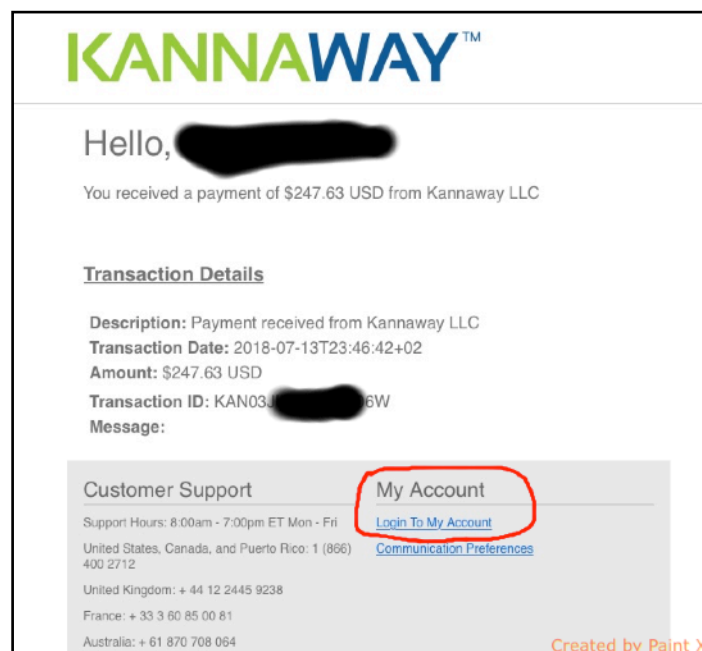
KANNAWAY™

Hello, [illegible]

You received a payment of $247.63 USD from Kannaway LLC

Transaction Details

Description: Payment received from Kannaway LLC
Transaction Date: 2018-07-13T23:46:42+02
Amount: $247.63 USD
Transaction ID: KAN03J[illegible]6W
Message:

Customer Support

Support Hours: 8:00am - 7:00pm ET Mon - Fri

United States, Canada, and Puerto Rico: 1 (866) 400 2712

United Kingdom: + 44 12 2445 9238

France: + 33 3 60 85 00 81

Australia: + 61 870 708 064

My Account

Login To My Account

Communication Preferences

Created by Paint X